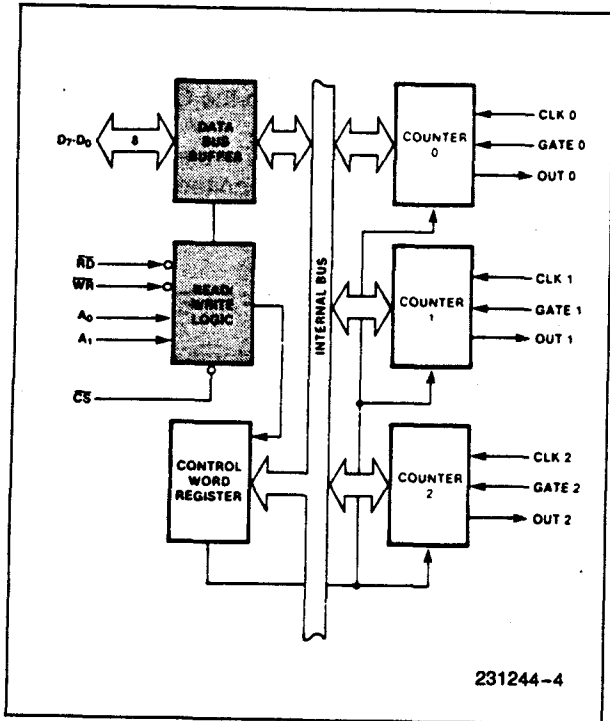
$D_7$-$D_0$

8

DATA BUS BUFFER

$\overline{RD}$

$\overline{WR}$

$A_0$

$A_1$

READ/WRITE LOGIC

$\overline{CS}$

CONTROL WORD REGISTER

INTERNAL BUS

COUNTER 0

CLK 0

GATE 0

OUT 0

COUNTER 1

CLK 1

GATE 1

OUT 1

COUNTER 2

CLK 2

GATE 2

OUT 2

231244–4